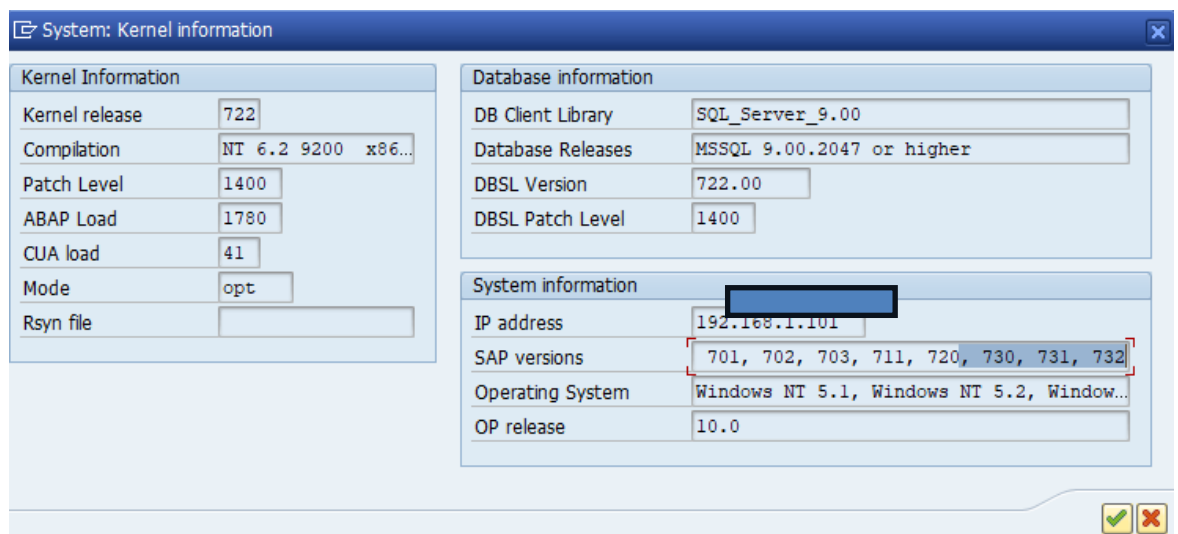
System: Kernel information

Kernel Information

| Kernel release | 722 |
|---|---|
| Compilation | NT 6.2 9200 x86... |
| Patch Level | 1400 |
| ABAP Load | 1780 |
| CUA load | 41 |
| Mode | opt |
| Rsyn file | |

Database information

| DB Client Library | SQL_Server_9.00 |
|---|---|
| Database Releases | MSSQL 9.00.2047 or higher |
| DBSL Version | 722.00 |
| DBSL Patch Level | 1400 |

System information

| IP address | 192.168.1.101 |
|---|---|
| SAP versions | 701, 702, 703, 711, 720, 730, 731, 732 |
| Operating System | Windows NT 5.1, Windows NT 5.2, Window... |
| OP release | 10.0 |